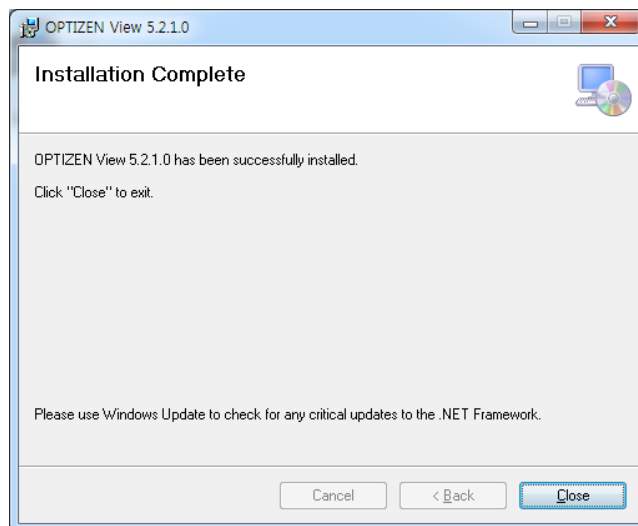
OPTIZEN View 5.2.1.0

Installation Complete

OPTIZEN View 5.2.1.0 has been successfully installed.

Click "Close" to exit.

Please use Windows Update to check for any critical updates to the .NET Framework.

Cancel

< Back

Close